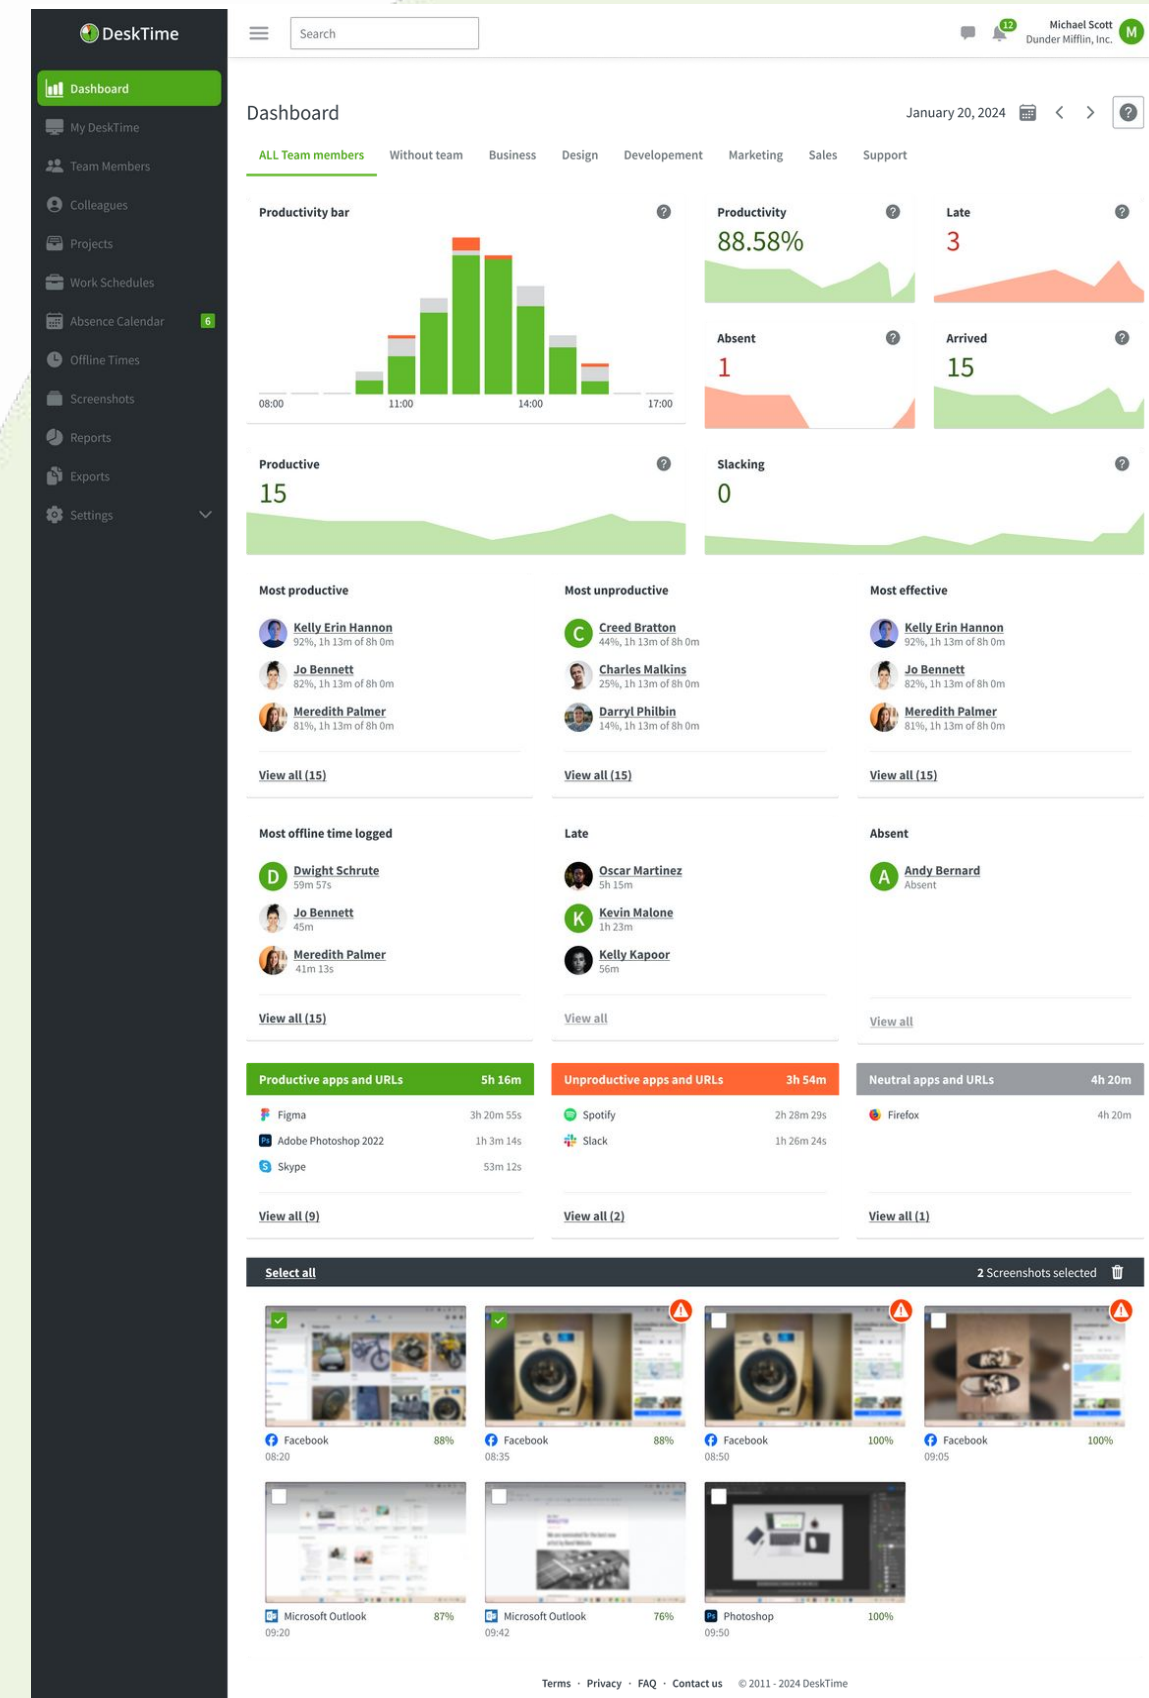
DeskTime

Dashboard
My DeskTime
Team Members
Colleagues
Projects
Work Schedules
Absence Calendar 6
Offline Times
Screenshots
Reports
Exports
Settings

Search

12
Michael Scott
Dunder Mifflin, Inc.
M

Dashboard
January 20, 2024
?

ALL Team members
Without team
Business
Design
Developement
Marketing
Sales
Support

Productivity bar
?
08:00
11:00
14:00
17:00

Productivity
?
88.58%

Late
?
3

Absent
?
1

Arrived
?
15

Productive
?
15

Slacking
?
0

Most productive
Kelly Erin Hannon
92%, 1h 13m of 8h 0m
Jo Bennett
82%, 1h 13m of 8h 0m
Meredith Palmer
81%, 1h 13m of 8h 0m
View all (15)

Most unproductive
C
Creed Bratton
44%, 1h 13m of 8h 0m
Charles Malkins
25%, 1h 13m of 8h 0m
Darryl Philbin
14%, 1h 13m of 8h 0m
View all (15)

Most effective
Kelly Erin Hannon
92%, 1h 13m of 8h 0m
Jo Bennett
82%, 1h 13m of 8h 0m
Meredith Palmer
81%, 1h 13m of 8h 0m
View all (15)

Most offline time logged
D
Dwight Schrute
59m 57s
Jo Bennett
45m
Meredith Palmer
41m 13s
View all (15)

Late
Oscar Martinez
5h 15m
K
Kevin Malone
1h 23m
Kelly Kapoor
56m
View all

Absent
A
Andy Bernard
Absent
View all

Productive apps and URLs 5h 16m
Figma 3h 20m 55s
Adobe Photoshop 2022 1h 3m 14s
Skype 53m 12s
View all (9)

Unproductive apps and URLs 3h 54m
Spotify 2h 28m 29s
Slack 1h 26m 24s
View all (2)

Neutral apps and URLs 4h 20m
Firefox 4h 20m
View all (1)

Select all
2 Screenshots selected

Facebook 88%
08:20
Facebook 88%
08:35
Facebook 100%
08:50
Facebook 100%
09:05
Microsoft Outlook 87%
09:20
Microsoft Outlook 76%
09:42
Photoshop 100%
09:50

Terms · Privacy · FAQ · Contact us © 2011 - 2024 DeskTime